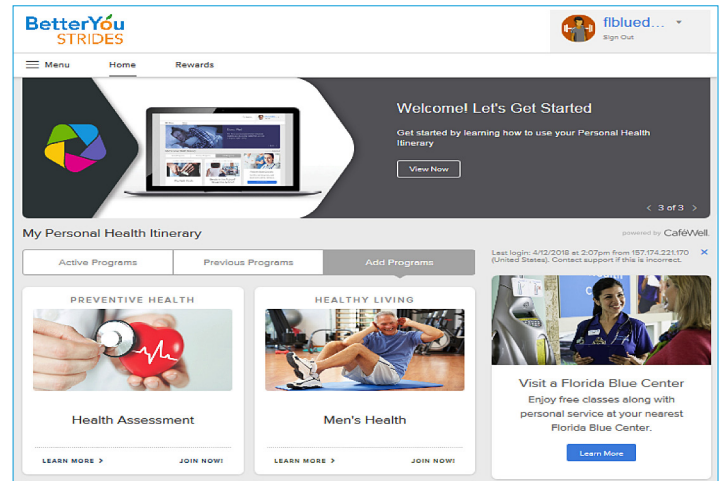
BetterYou STRIDES

flblued...
Sign Out

Menu
Home
Rewards

Welcome! Let's Get Started

Get started by learning how to use your Personal Health Itinerary

View Now

3 of 3

powered by CaféWell

My Personal Health Itinerary

Active Programs
Previous Programs
Add Programs

Last login: 4/12/2018 at 2:07pm from 157.174.221.170 (United States). Contact support if this is incorrect.

PREVENTIVE HEALTH

Health Assessment

LEARN MORE
JOIN NOW!

HEALTHY LIVING

Men's Health

LEARN MORE
JOIN NOW!

Visit a Florida Blue Center

Enjoy free classes along with personal service at your nearest Florida Blue Center.

Learn More